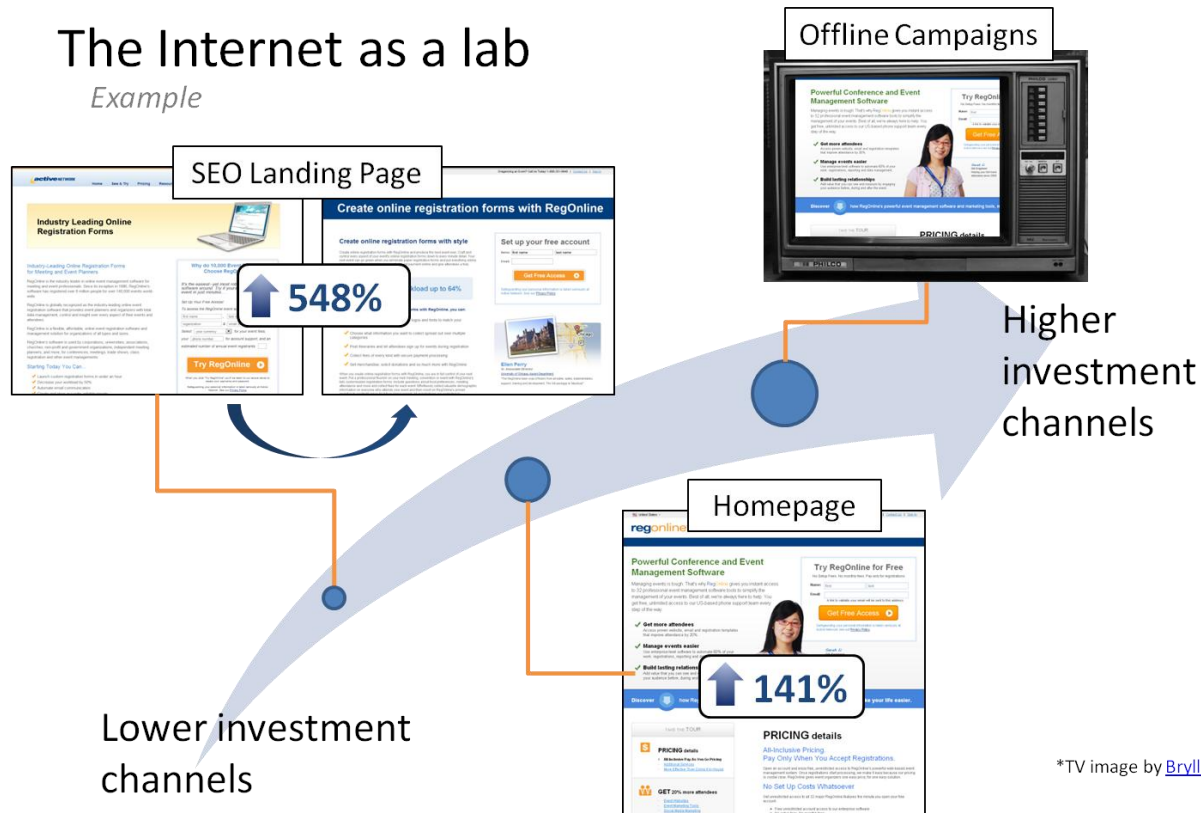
The Internet as a lab

Example

Offline Campaigns

SEO Landing Page

Industry Leading Online Registration Forms

Create online registration forms with RegOnline

Create online registration forms with style

Set up your free account

Get Free Access

Try RegOnline

548%

Powerful Conference and Event Management Software

Try RegOnline for Free

Get Free Access

Get more attendees

Manage events easier

Build lasting relationships

PRICING details

Higher investment channels

Homepage

regonline

Powerful Conference and Event Management Software

Try RegOnline for Free

Get Free Access

Get more attendees

Manage events easier

Build lasting relationships

141%

Discover

PRICING details

All-Inclusive Pricing. Pay Only When You Accept Registrations.

No Set Up Costs Whatsoever

PRICING details

GET 20% more attendees

Lower investment channels

*TV image by Bryll